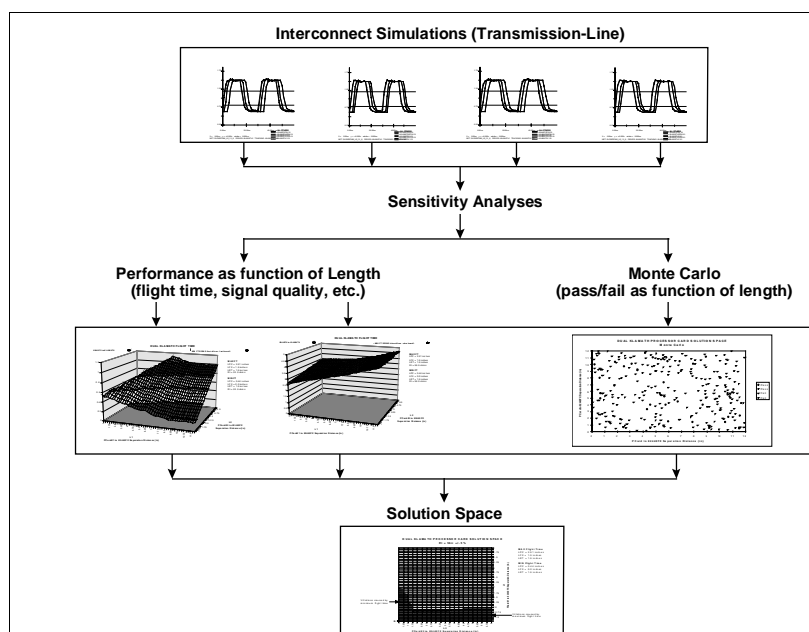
Interconnect Simulations (Transmission-Line)

Sensitivity Analyses

Performance as function of Length (flight time, signal quality, etc.)

Monte Carlo (pass/fail as function of length)

DUAL ELEMENTS FLIGHT TIME

DUAL ELEMENTS FLIGHT TIME

DUAL ELEMENTS PROCESSOR CASE SOLUTION SPACE

Monte Carlo

Solution Space

DUAL ELEMENTS PROCESSOR CASE SOLUTION SPACE

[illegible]